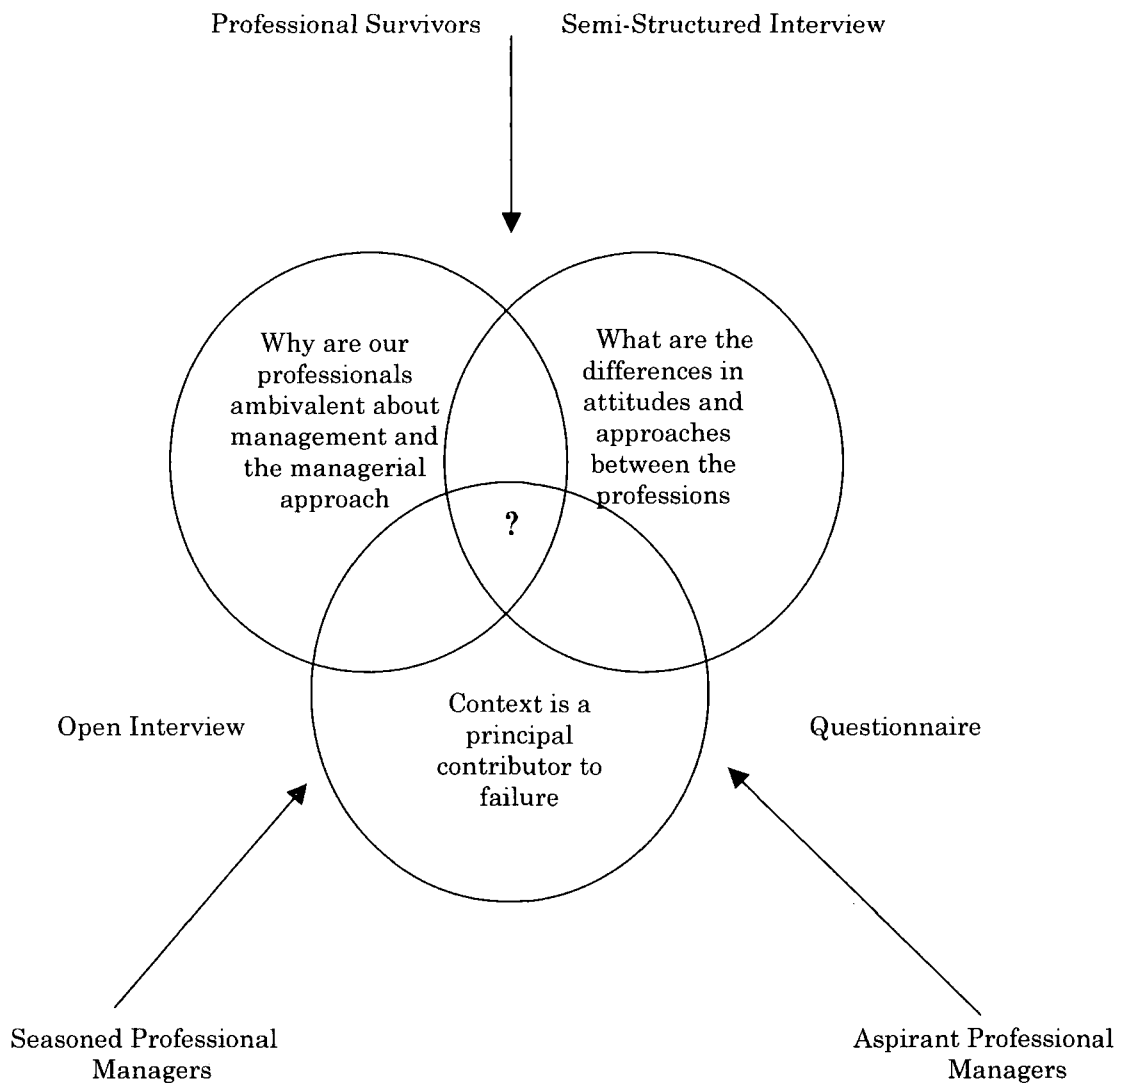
Professional Survivors

Semi-Structured Interview

Why are our professionals ambivalent about management and the managerial approach

What are the differences in attitudes and approaches between the professions

?

Context is a principal contributor to failure

Open Interview

Questionnaire

Seasoned Professional Managers

Aspirant Professional Managers